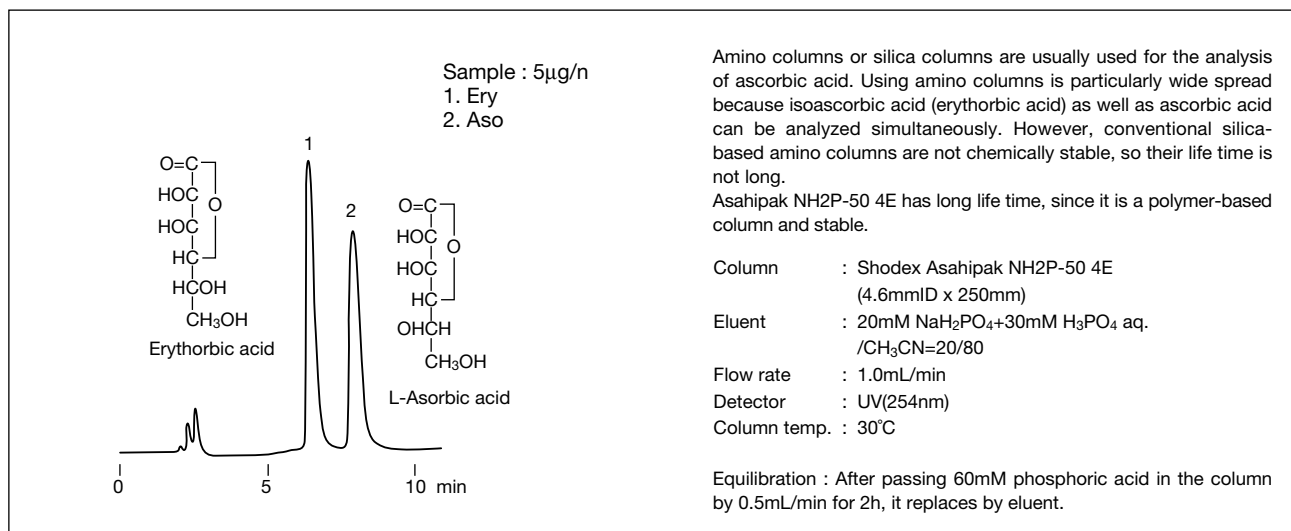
Sample : 5μg/n
1. Ery
2. Aso

O=C
HOC
HOC
HC
HCOH
CH$_3$OH
O
Erythorbic acid

O=C
HOC
HOC
HC
OHCH
CH$_3$OH
O
L-Asorbic acid

1
2

0
5
10 min

Amino columns or silica columns are usually used for the analysis of ascorbic acid. Using amino columns is particularly wide spread because isoascorbic acid (erythorbic acid) as well as ascorbic acid can be analyzed simultaneously. However, conventional silica-based amino columns are not chemically stable, so their life time is not long.
Asahipak NH2P-50 4E has long life time, since it is a polymer-based column and stable.

| | |
|---|---|
| Column | : Shodex Asahipak NH2P-50 4E (4.6mmID x 250mm) |
| Eluent | : 20mM NaH$_2$PO$_4$+30mM H$_3$PO$_4$ aq. /CH$_3$CN=20/80 |
| Flow rate | : 1.0mL/min |
| Detector | : UV(254nm) |
| Column temp. | : 30°C |

Equilibration : After passing 60mM phosphoric acid in the column by 0.5mL/min for 2h, it replaces by eluent.